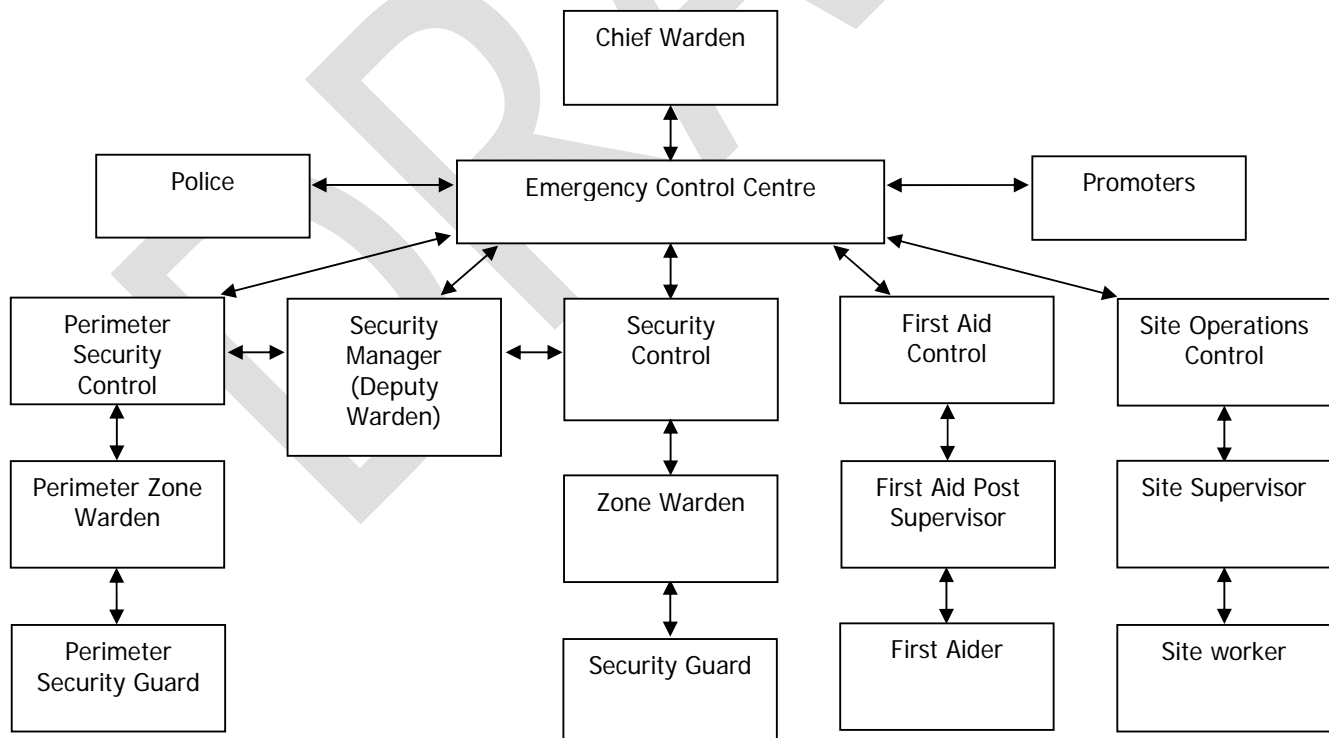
DRAFT

Chief Warden

Police

Emergency Control Centre

Promoters

Perimeter Security Control

Security Manager (Deputy Warden)

Security Control

First Aid Control

Site Operations Control

Perimeter Zone Warden

Zone Warden

First Aid Post Supervisor

Site Supervisor

Perimeter Security Guard

Security Guard

First Aider

Site worker